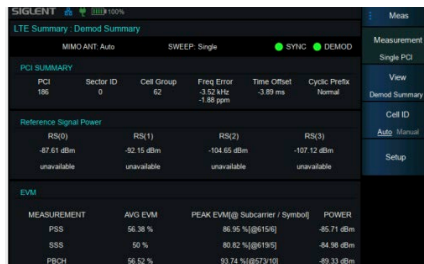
SIGLENT 100%

LTE Summary : Demod Summary

MIMO ANT: Auto SWEEP: Single SYNC DEMOD

PCI SUMMARY

| PCI | Sector ID | Cell Group | Freq Error | Time Offset | Cyclic Prefix |
|---|---|---|---|---|---|
| 186 | 0 | 62 | -3.52 kHz -1.88 ppm | -3.89 ms | Normal |

Reference Signal Power

| RS(0) | RS(1) | RS(2) | RS(3) |
|---|---|---|---|
| -87.61 dBm | -92.15 dBm | -104.65 dBm | -107.12 dBm |
| unavailable | unavailable | unavailable | unavailable |

EVM

| MEASUREMENT | AVG EVM | PEAK EVM[@ Subcarrier / Symbol] | POWER |
|---|---|---|---|
| PSS | 56.38 % | 86.95 %[@615/6] | -85.71 dBm |
| SSS | 50 % | 80.82 %[@619/5] | -84.96 dBm |
| PBCH | 56.52 % | 93.74 %[@573/10] | -89.33 dBm |

Meas

Measurement
Single PCI

View
Demod Summary

Cell ID
Auto Manual

Setup